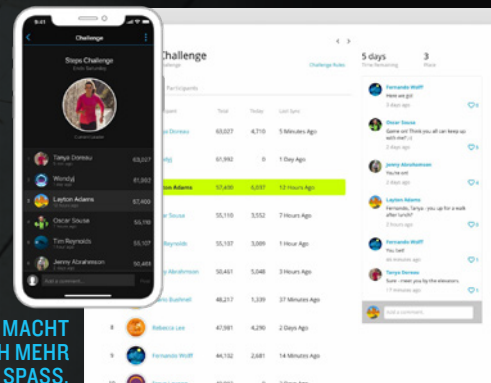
9:41

Challenge

Steps Challenge
Ends Saturday

Current Leader

Tanya Doneau 63,027
Wondyj 61,992
Layton Adams 57,400
Oscar Sousa 55,110
Tim Reynolds 55,107
Jenny Abrahesson 50,461

Add a comment...

Challenge

Challenge Rules

5 days
Time Remaining

3

Participants

| | Total | Today | Last Sync |
|---|---|---|---|
| Tanya Doneau | 63,027 | 4,710 | 5 Minutes Ago |
| Wondyj | 61,992 | 0 | 1 Day Ago |
| Layton Adams | 57,400 | 6,037 | 12 Hours Ago |
| Oscar Sousa | 55,110 | 3,552 | 7 Hours Ago |
| Tim Reynolds | 55,107 | 3,089 | 1 Hour Ago |
| Jenny Abrahamson | 50,461 | 5,048 | 3 Hours Ago |
| Bushnell | 48,217 | 1,339 | 37 Minutes Ago |
| Rebecca Lee | 47,981 | 4,290 | 2 Days Ago |
| Fernando Wolff | 44,102 | 2,681 | 14 Minutes Ago |

Fernando Wolff
Here we go!
3 days ago

Oscar Sousa
Game on! Think you all can keep up with me?
2 days ago

Jenny Abrahamson
You're on!
2 days ago

Layton Adams
Hey Fernando, Tanya - you up for a walk after lunch?
20 hours ago

Fernando Wolff
Yes sir!
19 hours ago

Tanya Doneau
Sure - meet you by the elevators.
19 hours ago

Add a comment...

MACHT
H MEHR
SPASS.